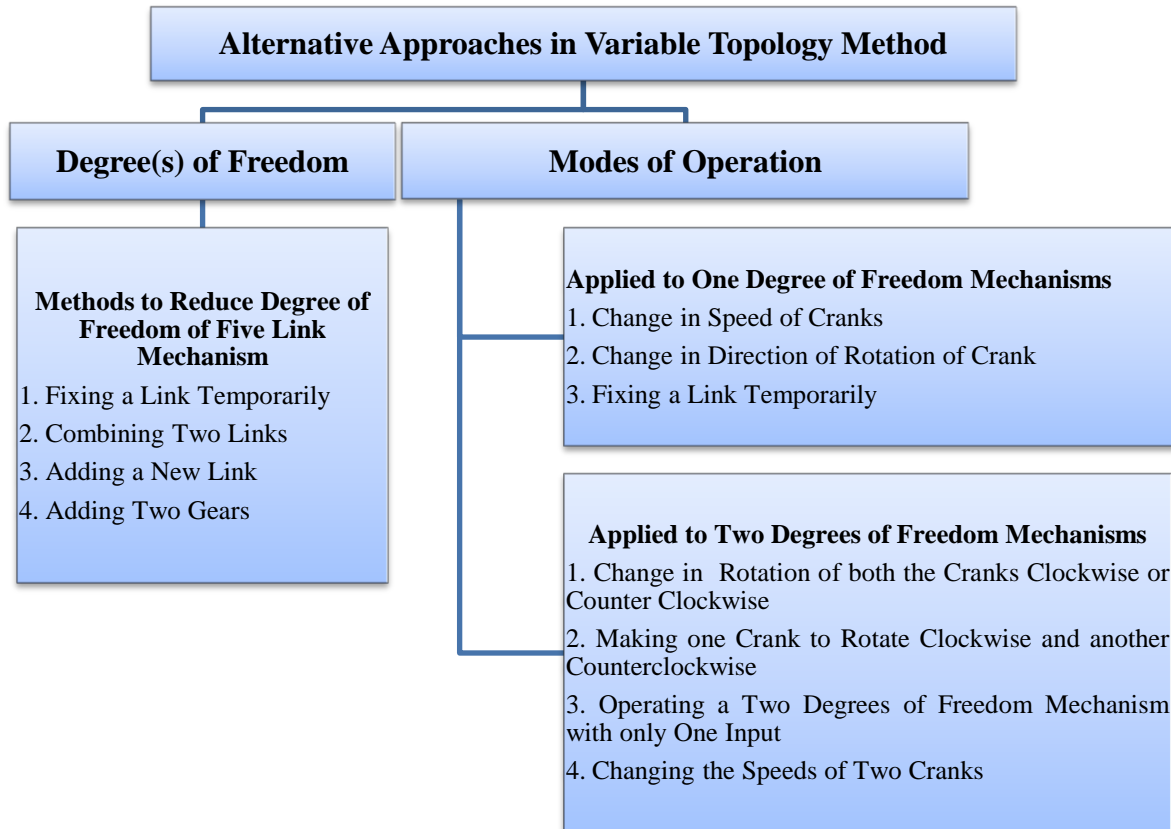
Alternative Approaches in Variable Topology Method

Degree(s) of Freedom

Methods to Reduce Degree of Freedom of Five Link Mechanism
1. Fixing a Link Temporarily
2. Combining Two Links
3. Adding a New Link
4. Adding Two Gears

Modes of Operation

Applied to One Degree of Freedom Mechanisms
1. Change in Speed of Cranks
2. Change in Direction of Rotation of Crank
3. Fixing a Link Temporarily

Applied to Two Degrees of Freedom Mechanisms
1. Change in Rotation of both the Cranks Clockwise or Counter Clockwise
2. Making one Crank to Rotate Clockwise and another Counterclockwise
3. Operating a Two Degrees of Freedom Mechanism with only One Input
4. Changing the Speeds of Two Cranks